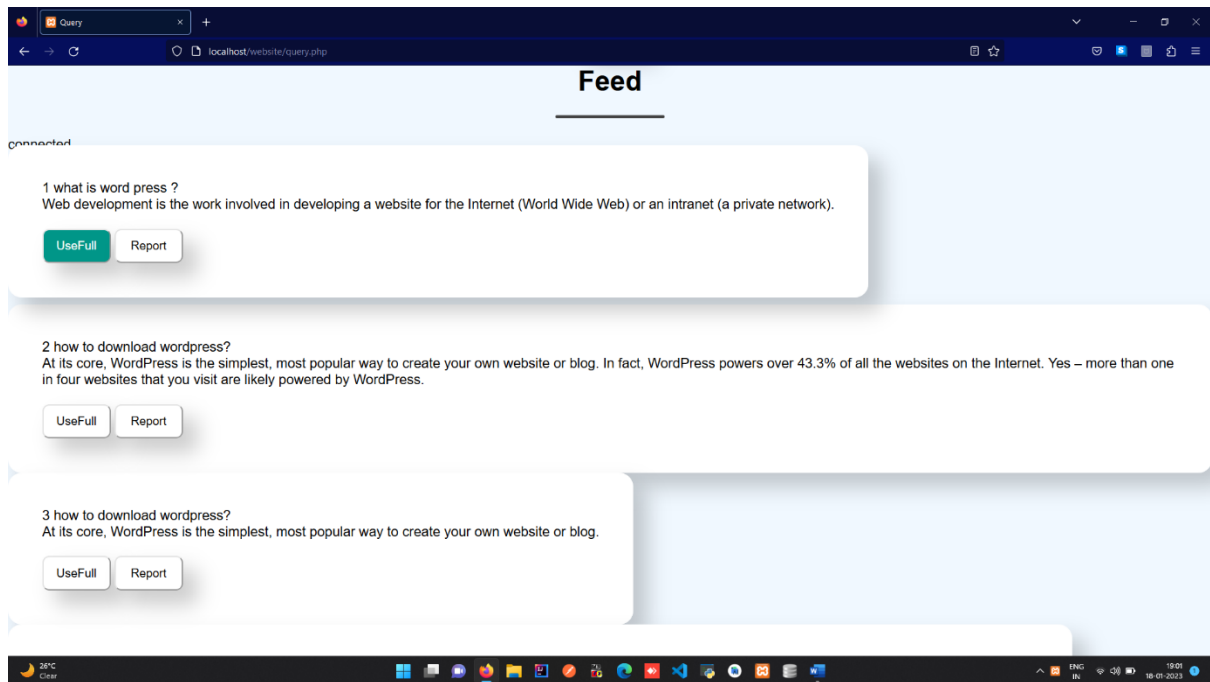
Query

localhost/website/query.php

Feed

connected

1 what is word press ?
Web development is the work involved in developing a website for the Internet (World Wide Web) or an intranet (a private network).

UseFull Report

2 how to download wordpress?
At its core, WordPress is the simplest, most popular way to create your own website or blog. In fact, WordPress powers over 43.3% of all the websites on the Internet. Yes – more than one in four websites that you visit are likely powered by WordPress.

UseFull Report

3 how to download wordpress?
At its core, WordPress is the simplest, most popular way to create your own website or blog.

UseFull Report

26°C
Clear

ENG
IN

19:01
18-01-2023